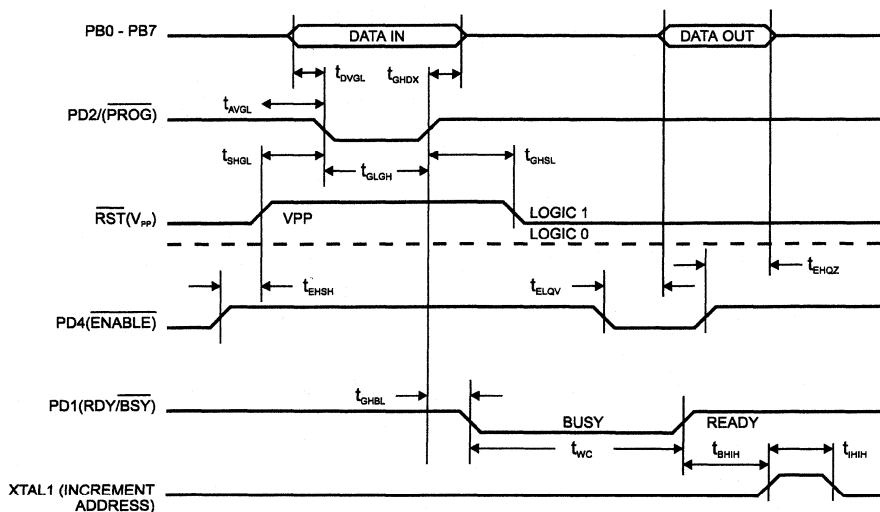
PB0 - PB7

DATA IN

DATA OUT

$t_{DVGL}$

$t_{GHDX}$

PD2/$\overline{(PROG)}$

$t_{AVGL}$

$t_{SHGL}$

$t_{GLGH}$

$t_{GHSL}$

$\overline{RST}(V_{PP})$

VPP

LOGIC 1

LOGIC 0

$t_{EHSH}$

$t_{ELQV}$

$t_{EHQZ}$

PD4$\overline{(ENABLE)}$

$t_{GHBL}$

PD1(RDY/$\overline{BSY}$)

BUSY

READY

$t_{WC}$

$t_{BHIH}$

$t_{IHIH}$

XTAL1 (INCREMENT ADDRESS)